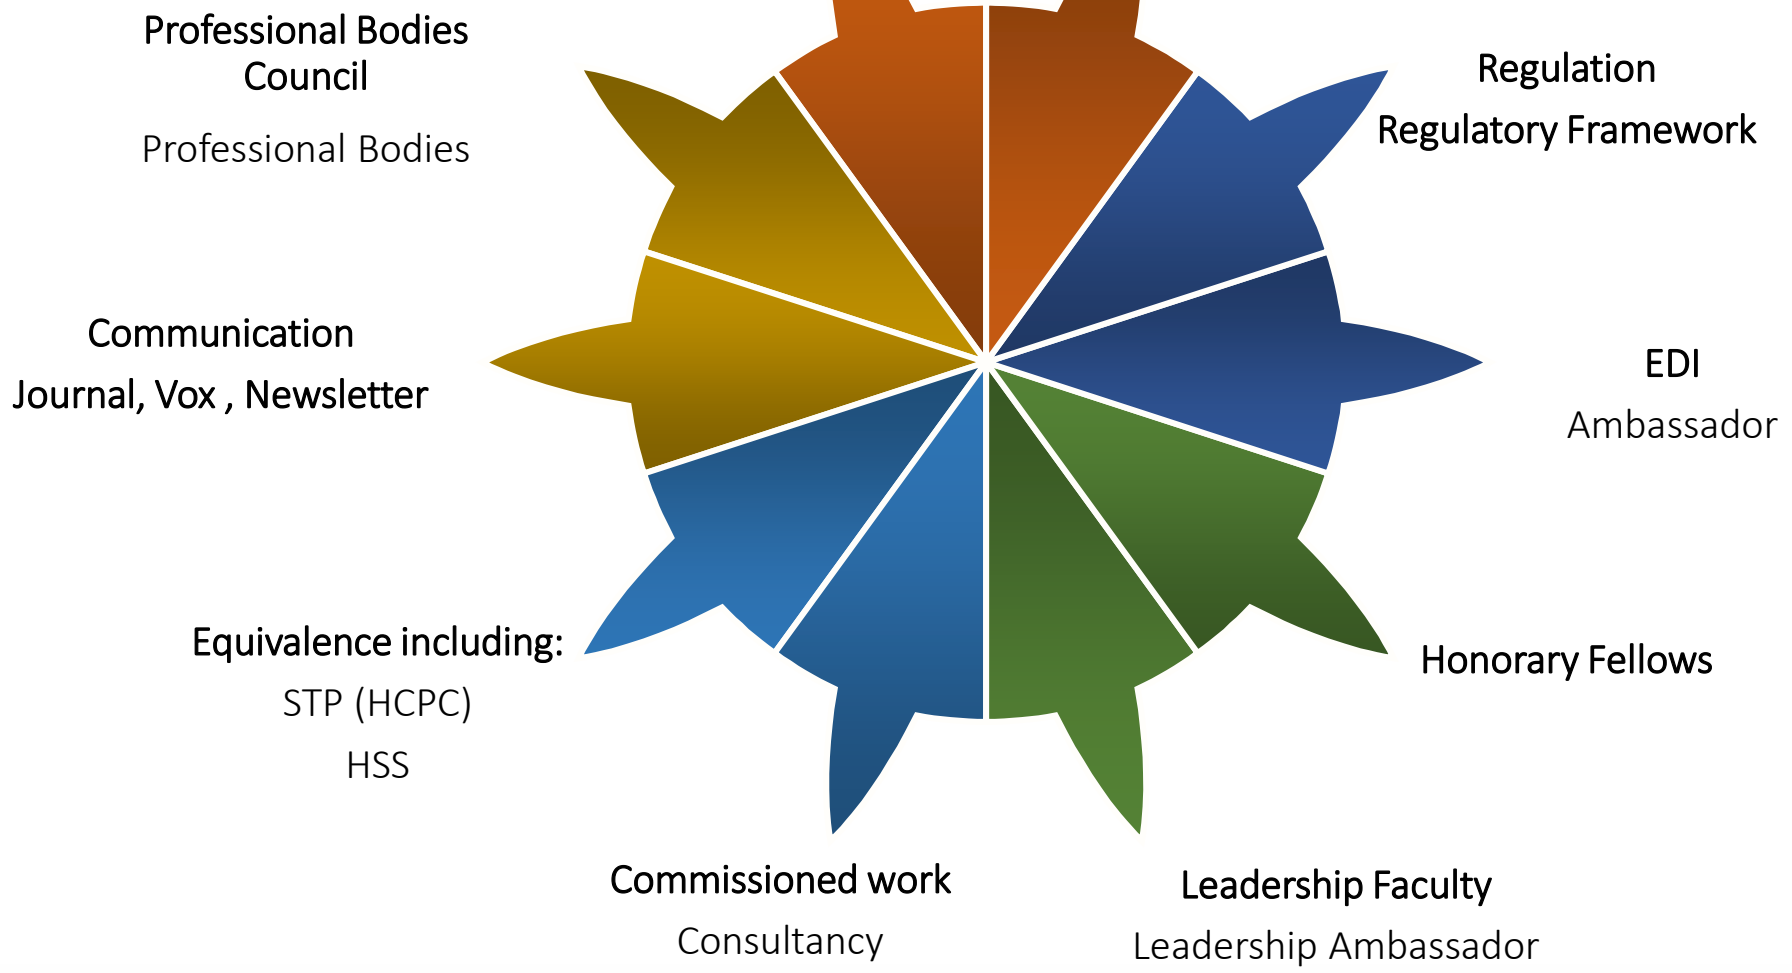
Professional Bodies Council

Professional Bodies

Regulation

Regulatory Framework

Communication

Journal, Vox , Newsletter

EDI

Ambassador

Equivalence including:

STP (HCPC)

HSS

Honorary Fellows

Commissioned work

Consultancy

Leadership Faculty

Leadership Ambassador